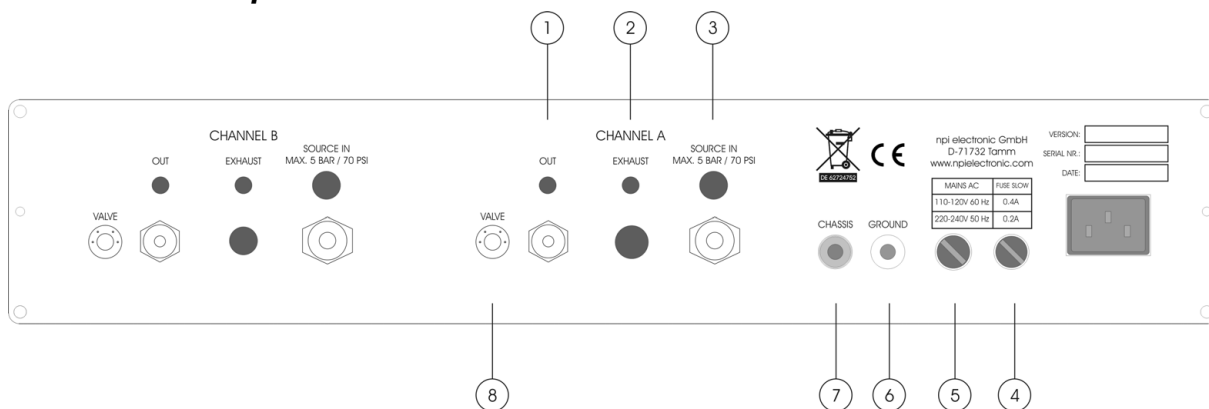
1 2 3

CHANNEL B

OUT

EXHAUST

SOURCE IN
MAX. 5 BAR / 70 PSI

VALVE

CHANNEL A

OUT

EXHAUST

SOURCE IN
MAX. 5 BAR / 70 PSI

VALVE

DE 62724752

CE

npi electronic GmbH
D-71732 Tamm
www.npielectronic.com

| MAINS AC | FUSE SLOW |
|---|---|
| 110-120V 60 Hz | 0.4A |
| 220-240V 50 Hz | 0.2A |

VERSION:
SERIAL NR.:
DATE:

CHASSIS

GROUND

8 7 6 5 4